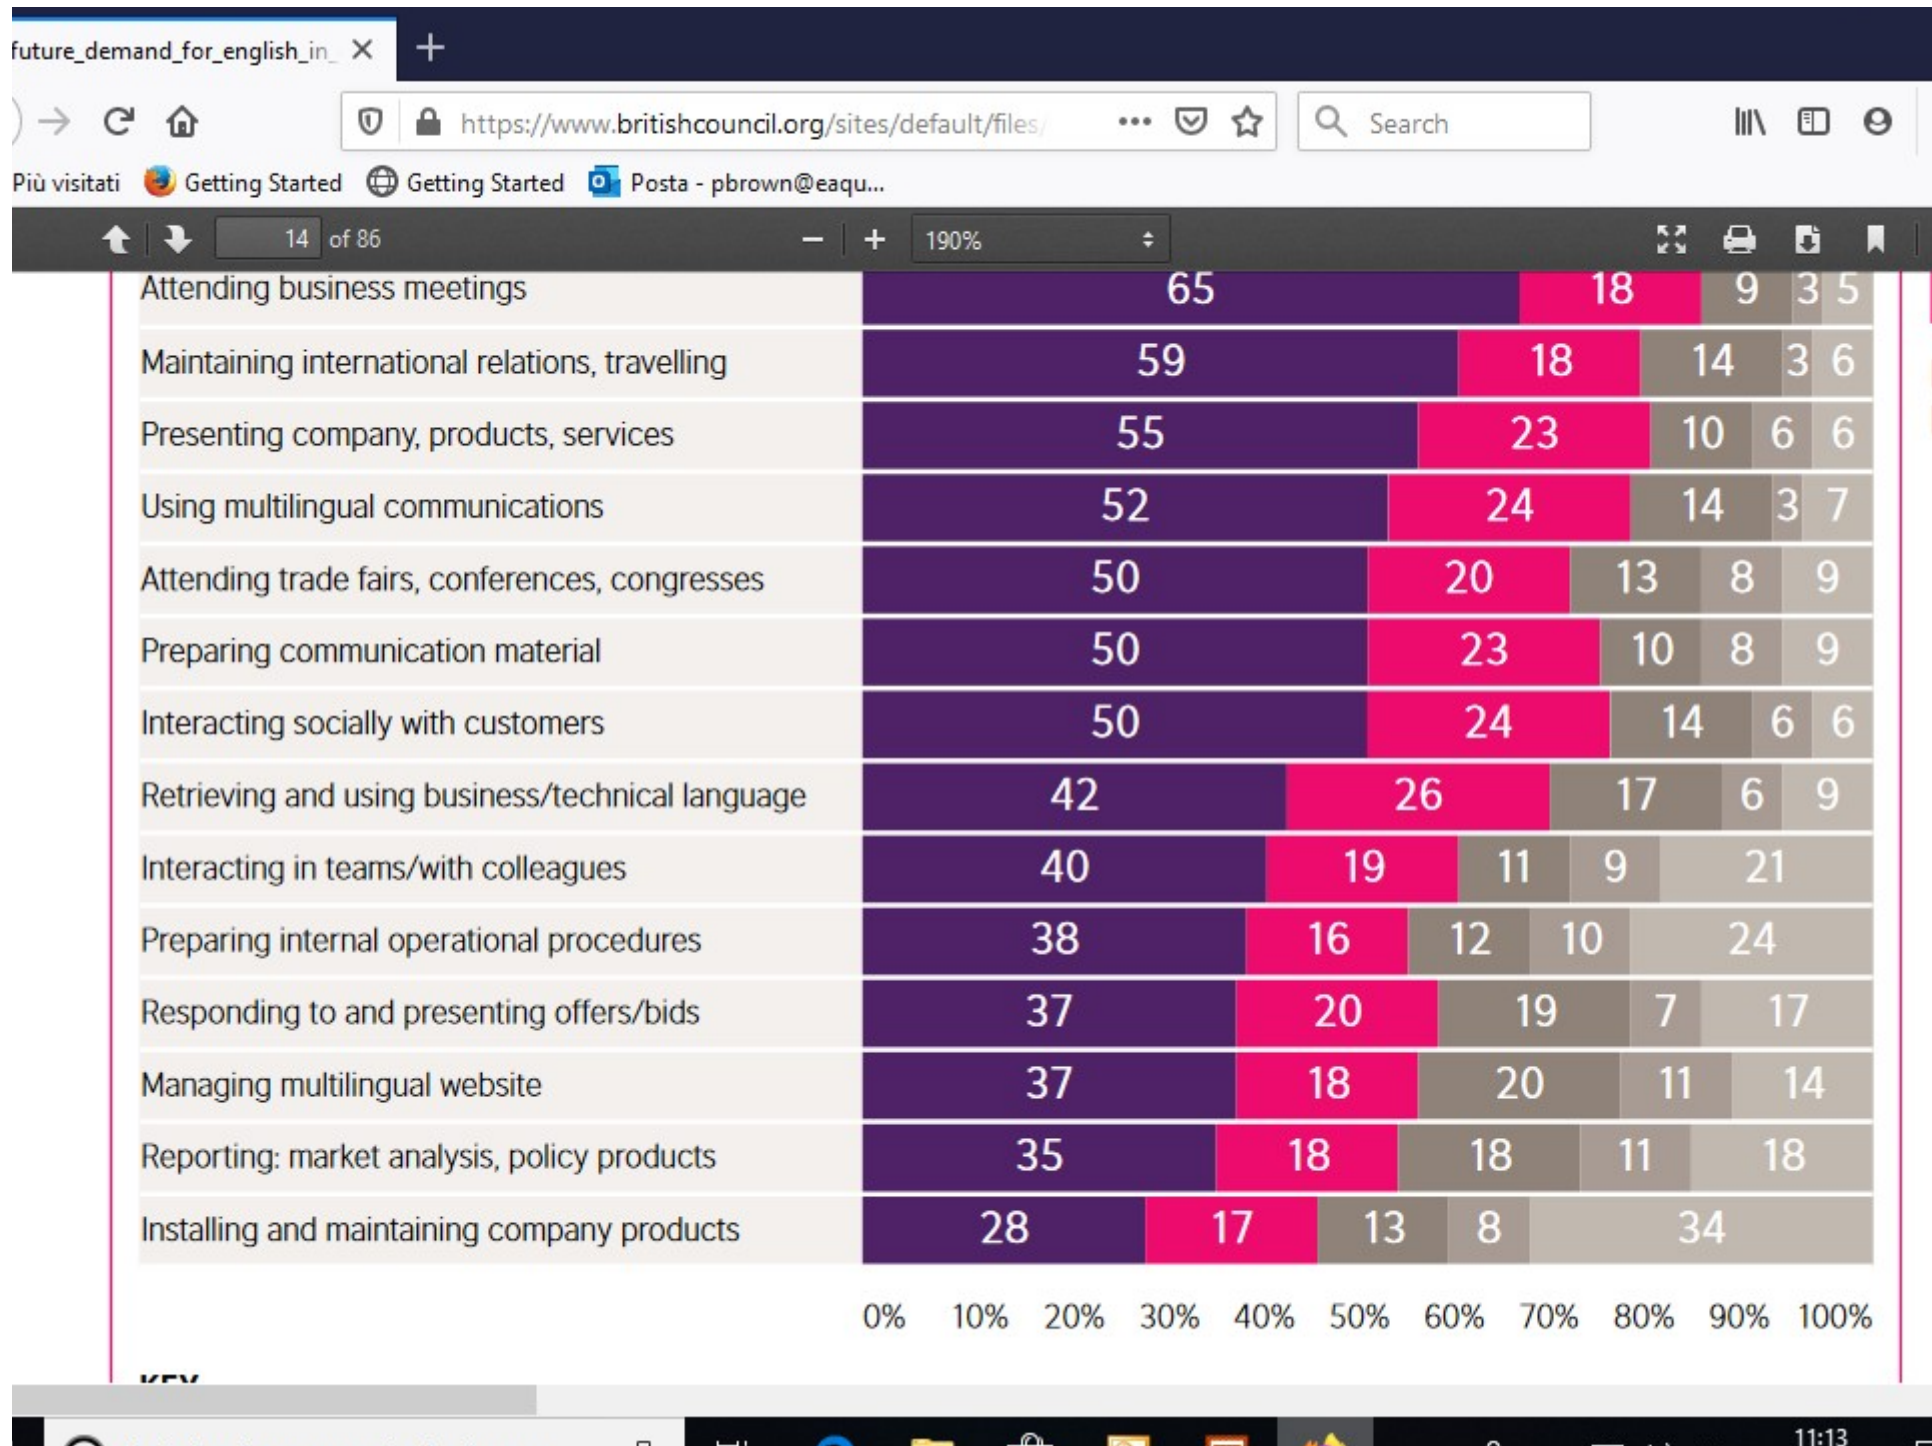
future_demand_for_english_in_ ✕ +

https://www.britishcouncil.org/sites/default/files/ ••• Search

Più visitati Getting Started Getting Started Posta - pbrown@eaqu...

14 of 86 − + 190%

| | | | | | |
|---|---|---|---|---|---|
| Attending business meetings | 65 | 18 | 9 | 3 | 5 |
| Maintaining international relations, travelling | 59 | 18 | 14 | 3 | 6 |
| Presenting company, products, services | 55 | 23 | 10 | 6 | 6 |
| Using multilingual communications | 52 | 24 | 14 | 3 | 7 |
| Attending trade fairs, conferences, congresses | 50 | 20 | 13 | 8 | 9 |
| Preparing communication material | 50 | 23 | 10 | 8 | 9 |
| Interacting socially with customers | 50 | 24 | 14 | 6 | 6 |
| Retrieving and using business/technical language | 42 | 26 | 17 | 6 | 9 |
| Interacting in teams/with colleagues | 40 | 19 | 11 | 9 | 21 |
| Preparing internal operational procedures | 38 | 16 | 12 | 10 | 24 |
| Responding to and presenting offers/bids | 37 | 20 | 19 | 7 | 17 |
| Managing multilingual website | 37 | 18 | 20 | 11 | 14 |
| Reporting: market analysis, policy products | 35 | 18 | 18 | 11 | 18 |
| Installing and maintaining company products | 28 | 17 | 13 | 8 | 34 |

0% 10% 20% 30% 40% 50% 60% 70% 80% 90% 100%

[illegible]

11:13